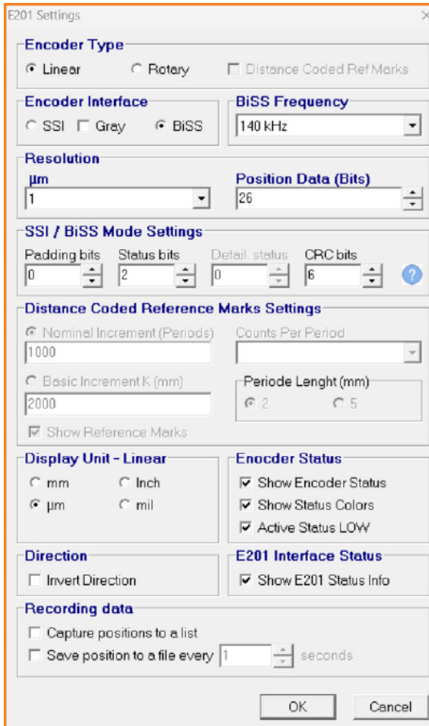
E201 Settings

Encoder Type
Linear
Rotary
Distance Coded Ref Marks

Encoder Interface
SSI
Gray
BiSS

BiSS Frequency
140 kHz

Resolution
µm
1

Position Data (Bits)
26

SSI / BiSS Mode Settings
Padding bits
0
Status bits
2
Detail. status
0
CRC bits
6

Distance Coded Reference Marks Settings
Nominal Increment (Periods)
1000
Counts Per Period
Basic Increment K (mm)
2000
Periode Lenght (mm)
2
5
Show Reference Marks

Display Unit - Linear
mm
Inch
µm
mil

Enocder Status
Show Encoder Status
Show Status Colors
Active Status LOW

Direction
Invert Direction

E201 Interface Status
Show E201 Status Info

Recording data
Capture positions to a list
Save position to a file every 1 seconds

OK
Cancel